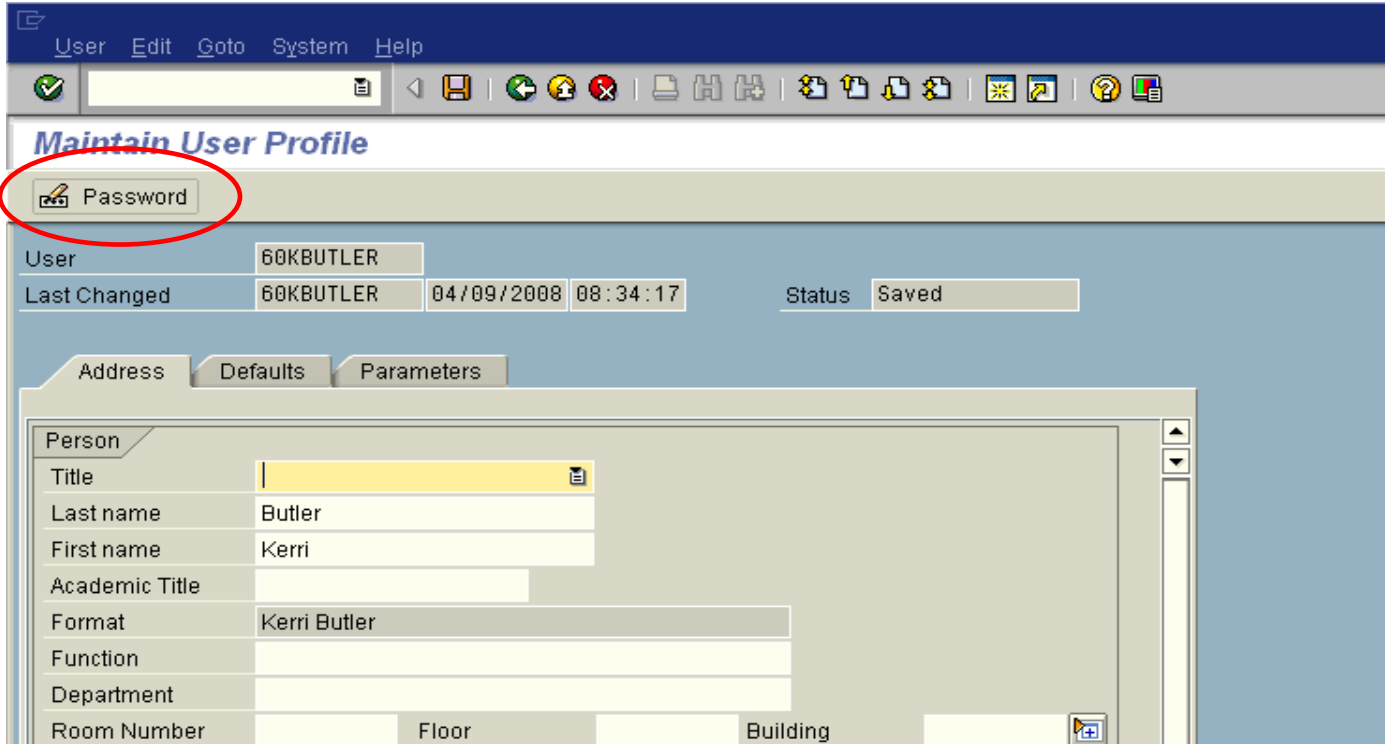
User Edit Goto System Help

Maintain User Profile

Password

User 60KBUTLER
Last Changed 60KBUTLER 04/09/2008 08:34:17 Status Saved

Address Defaults Parameters

Person
Title
Last name Butler
First name Kerri
Academic Title
Format Kerri Butler
Function
Department
Room Number Floor Building